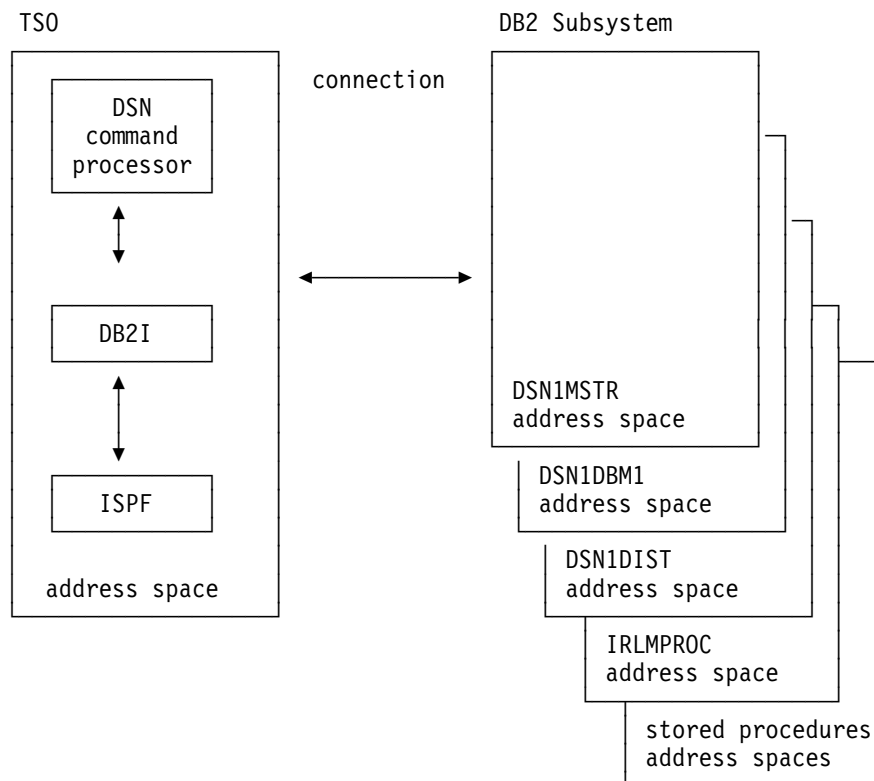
TSO

DSN command processor

DB2I

ISPF

address space

connection

DB2 Subsystem

DSN1MSTR address space

DSN1DBM1 address space

DSN1DIST address space

IRLMPROC address space

stored procedures address spaces